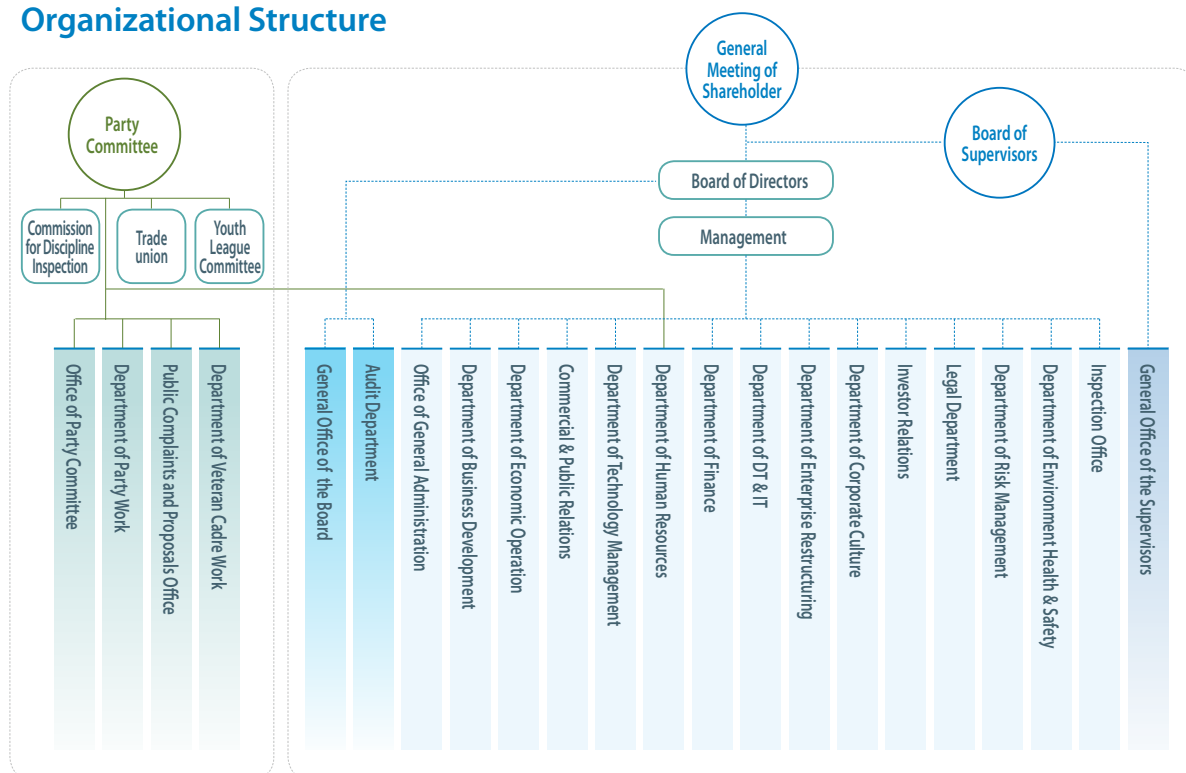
Organizational Structure

Party Committee

Commission for Discipline Inspection

Trade union

Youth League Committee

Office of Party Committee

Department of Party Work

Public Complaints and Proposals Office

Department of Veteran Cadre Work

General Meeting of Shareholder

Board of Supervisors

Board of Directors

Management

General Office of the Board

Audit Department

Office of General Administration

Department of Business Development

Department of Economic Operation

Commercial & Public Relations

Department of Technology Management

Department of Human Resources

Department of Finance

Department of DT & IT

Department of Enterprise Restructuring

Department of Corporate Culture

Investor Relations

Legal Department

Department of Risk Management

Department of Environment Health & Safety

Inspection Office

General Office of the Supervisors